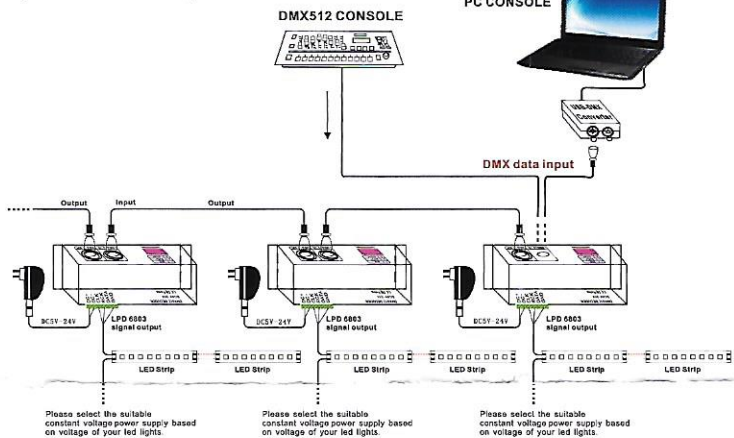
DMX512 CONSOLE

PC CONSOLE

USB-DMX Converter

DMX data input

Output

Input

Output

DC5V-24V

LPD 6803 signal output

LED Strip

LED Strip

Please select the suitable constant voltage power supply based on voltage of your led lights.

DC5V-24V

LPD 6803 signal output

LED Strip

LED Strip

Please select the suitable constant voltage power supply based on voltage of your led lights.

DC5V-24V

LPD 6803 signal output

LED Strip

LED Strip

Please select the suitable constant voltage power supply based on voltage of your led lights.